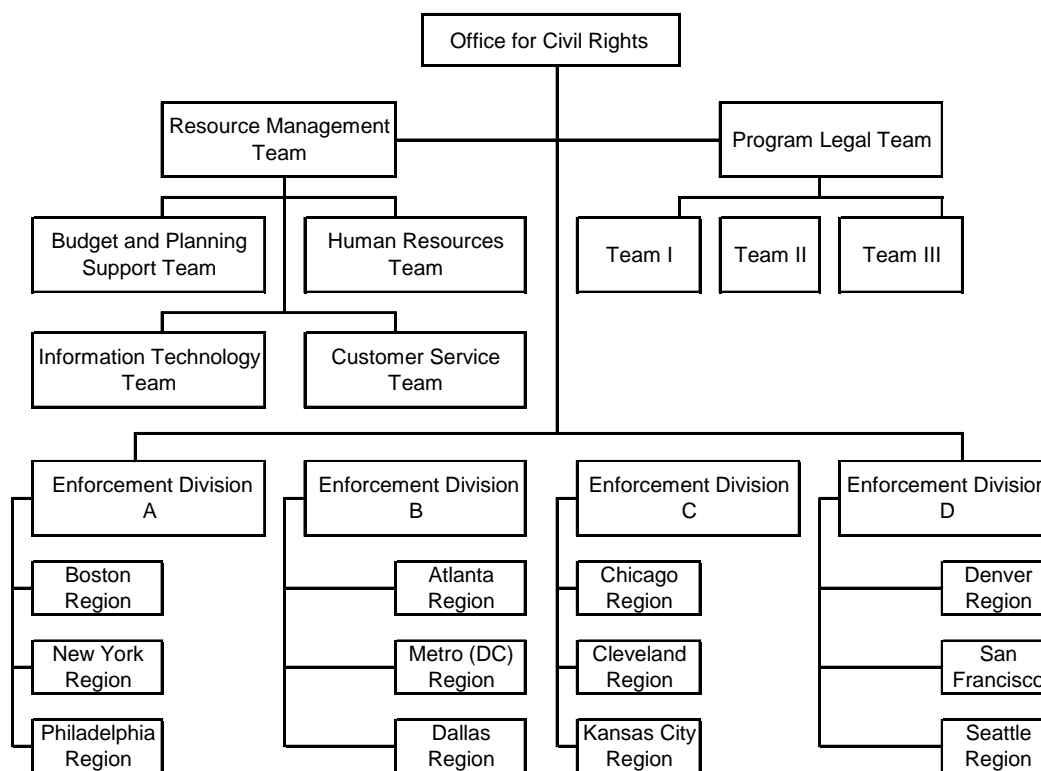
Office for Civil Rights

Resource Management Team

Program Legal Team

Budget and Planning Support Team

Human Resources Team

Information Technology Team

Customer Service Team

Team I

Team II

Team III

Enforcement Division A

Boston Region

New York Region

Philadelphia Region

Enforcement Division B

Atlanta Region

Metro (DC) Region

Dallas Region

Enforcement Division C

Chicago Region

Cleveland Region

Kansas City Region

Enforcement Divisio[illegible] D

Denver Region

San Francisc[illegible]

Seattle Region